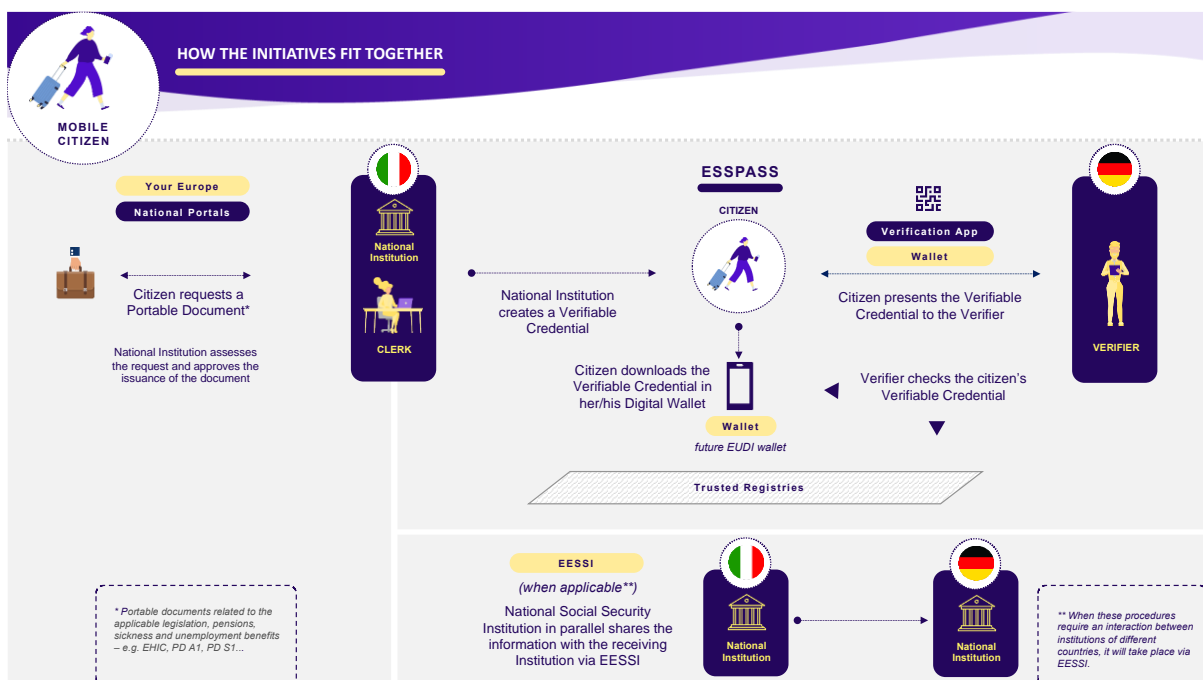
HOW THE INITIATIVES FIT TOGETHER

MOBILE CITIZEN

Your Europe

National Portals

Citizen requests a Portable Document*

National Institution assesses the request and approves the issuance of the document

National Institution

CLERK

National Institution creates a Verifiable Credential

ESSPASS

CITIZEN

Citizen downloads the Verifiable Credential in her/his Digital Wallet

Wallet

future EUDI wallet

Verification App

Wallet

Citizen presents the Verifiable Credential to the Verifier

VERIFIER

Verifier checks the citizen's Verifiable Credential

Trusted Registries

* Portable documents related to the applicable legislation, pensions, sickness and unemployment benefits – e.g. EHIC, PD A1, PD S1...

EESSI

(when applicable**)

National Social Security Institution in parallel shares the information with the receiving Institution via EESSI

National Institution

National Institution

** When these procedures require an interaction between institutions of different countries, it will take place via EESSI.